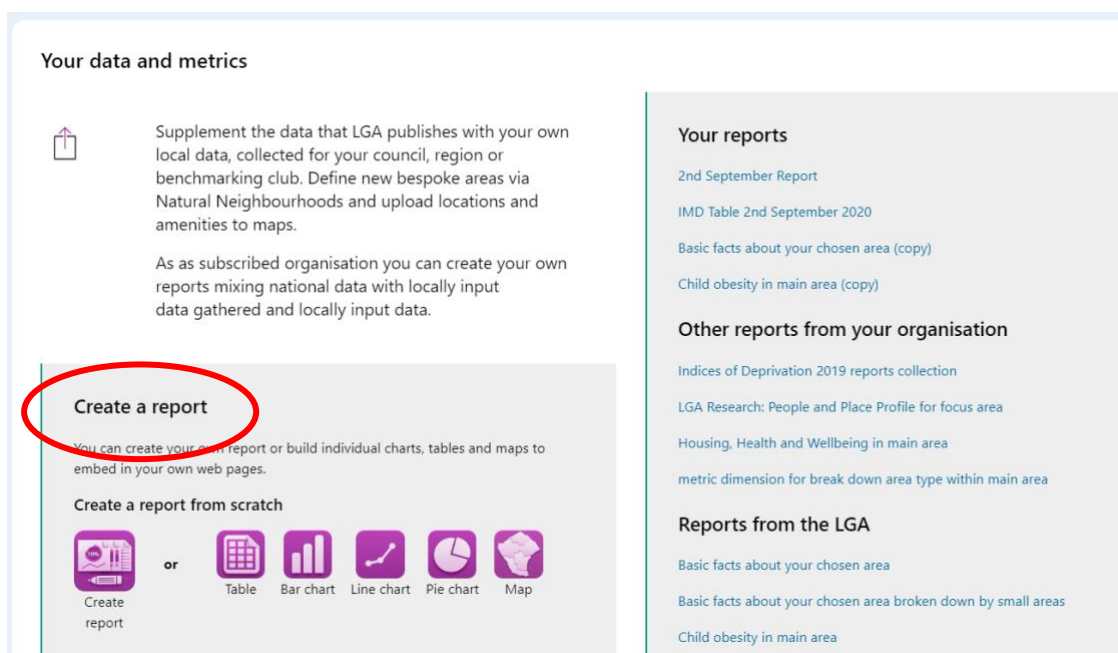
Your data and metrics

Supplement the data that LGA publishes with your own local data, collected for your council, region or benchmarking club. Define new bespoke areas via Natural Neighbourhoods and upload locations and amenities to maps.

As as subscribed organisation you can create your own reports mixing national data with locally input data gathered and locally input data.

Create a report

You can create your own report or build individual charts, tables and maps to embed in your own web pages.

Create a report from scratch

Create report

or

Table

Bar chart

Line chart

Pie chart

Map

Your reports

2nd September Report

IMD Table 2nd September 2020

Basic facts about your chosen area (copy)

Child obesity in main area (copy)

Other reports from your organisation

Indices of Deprivation 2019 reports collection

LGA Research: People and Place Profile for focus area

Housing, Health and Wellbeing in main area

metric dimension for break down area type within main area

Reports from the LGA

Basic facts about your chosen area

Basic facts about your chosen area broken down by small areas

Child obesity in main area